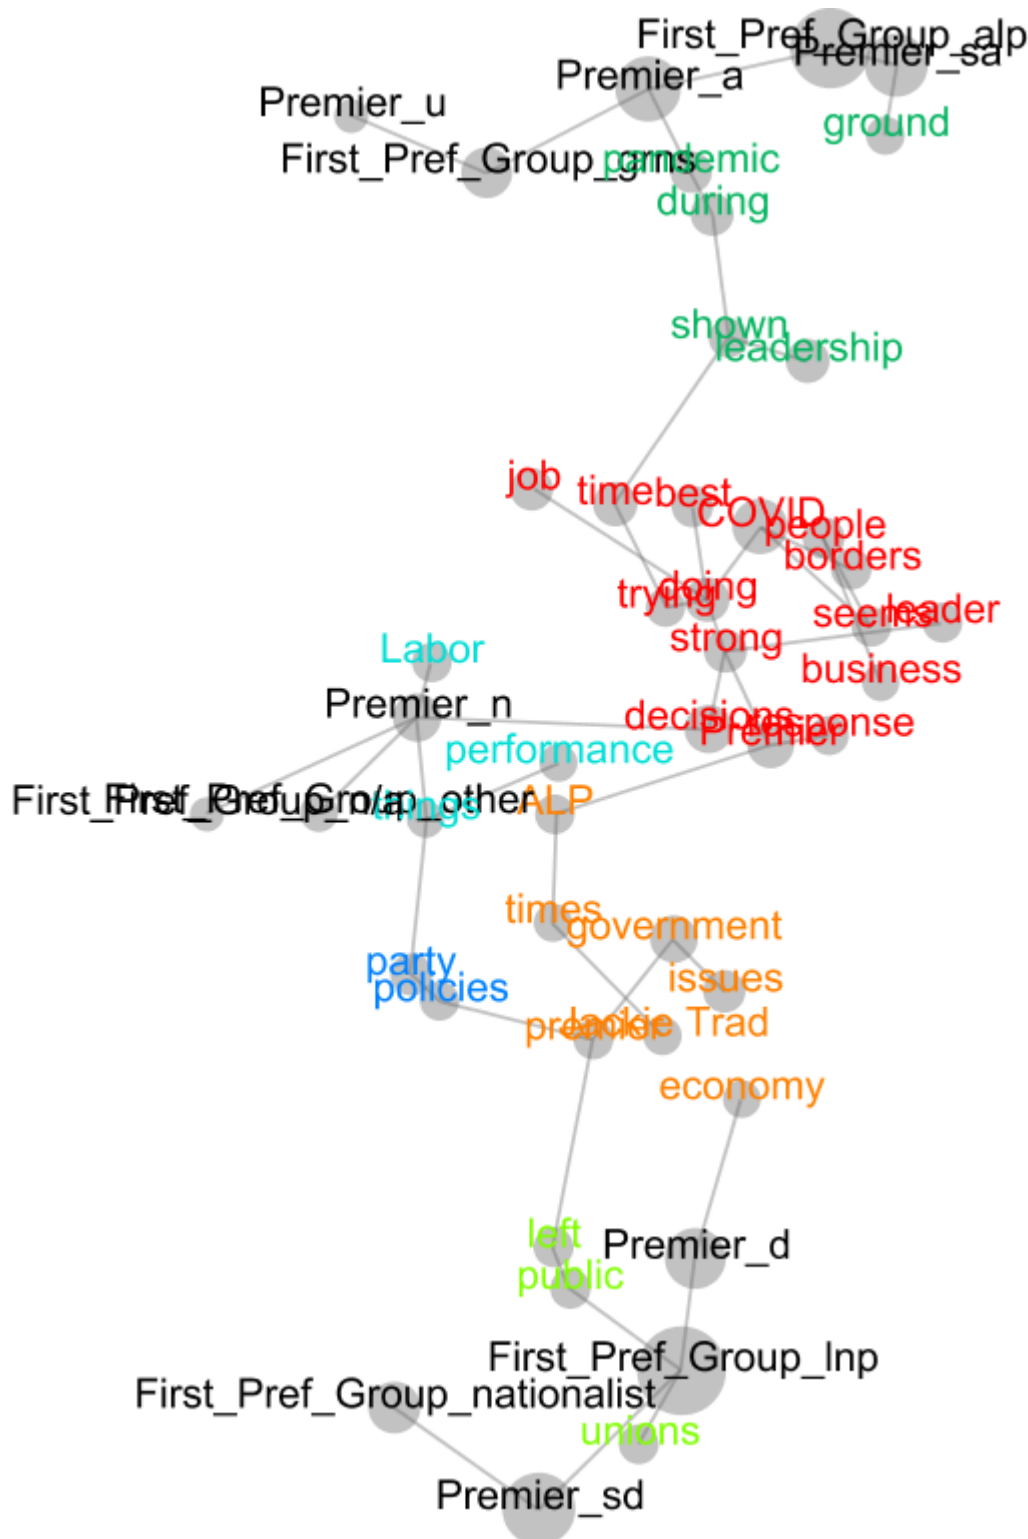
First_Pref_Group_alp
Premier_sa
Premier_a
ground
Premier_u
First_Pref_Group_grns
pandemic
during
shown
leadership
job
time
best
COVID
people
borders
trying
doing
seems
leader
strong
business
Labor
Premier_n
decisions
response
Premier
performance
First_Pref_Group_na
First_Pref_Group_other
things
ALP
times
government
party
policies
issues
premier
Jackie Trad
economy
left
Premier_d
public
First_Pref_Group_lnp
First_Pref_Group_nationalist
unions
Premier_sd